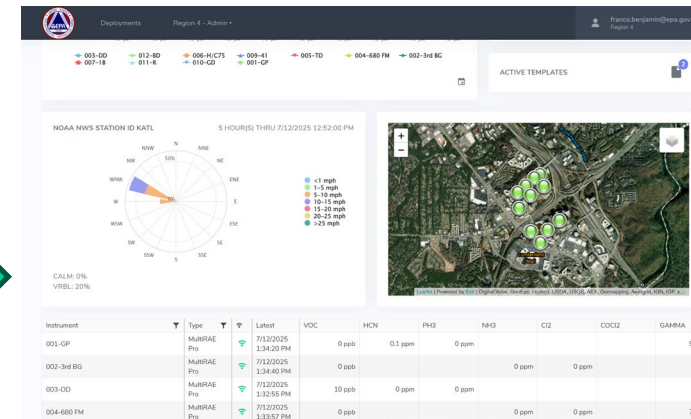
Deployments Region 4 - Admin

franco.benjamin@epa.gov
Region 4

003-DD 012-BD 006-H/C7S 009-41 005-TD 004-680 FM 002-3rd BG
007-18 011-R 010-GD 001-GP

ACTIVE TEMPLATES 2

NOAA NWS STATION ID KATL 5 HOUR(S) THRU 7/12/2025 12:52:00 PM

N NNE NE ENE E ESE SE SSE S SSW SW WSW W WNW NW NNW 50%

<1 mph
1-5 mph
5-10 mph
10-15 mph
15-20 mph
20-25 mph
>25 mph

CALM: 0%
VRBL: 20%

Leaflet | Powered by Esri | DigitalGlobe, GeoEye, Hooked, USDA, USGS, AEX, Getmapping, Aerogrid, IGN, IGP, s...

| Instrument | Type | | Latest | VOC | HCN | PH3 | NH3 | Cl2 | COCl2 | GAMMA |
|---|---|---|---|---|---|---|---|---|---|---|
| 001-GP | MultiRAE Pro | | 7/12/2025 1:34:20 PM | 0 ppb | 0.1 ppm | 0 ppm | | | | |
| 002-3rd BG | MultiRAE Pro | | 7/12/2025 1:34:40 PM | 0 ppb | | | 0 ppm | 0 ppm | | |
| 003-DD | MultiRAE Pro | | 7/12/2025 1:32:55 PM | 10 ppb | 0 ppm | 0 ppm | | | | |
| 004-680 FM | MultiRAE Pro | | 7/12/2025 1:33:57 PM | 0 ppb | | | 0 ppm | 0 ppm | | |